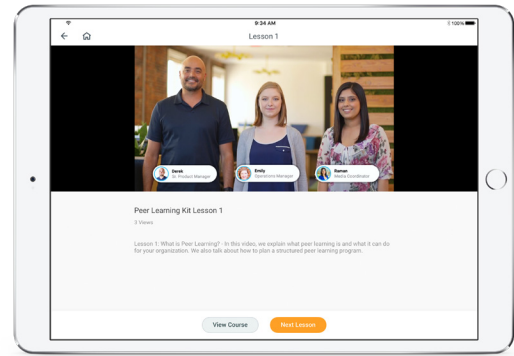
9:34 AM

100%

Lesson 1

Derek
Sr. Product Manager

Emily
Operations Manager

Raman
Media Coordinator

Peer Learning Kit Lesson 1

3 Views

Lesson 1: What is Peer Learning? - In this video, we explain what peer learning is and what it can do for your organization. We also talk about how to plan a structured peer learning program.

View Course

Next Lesson